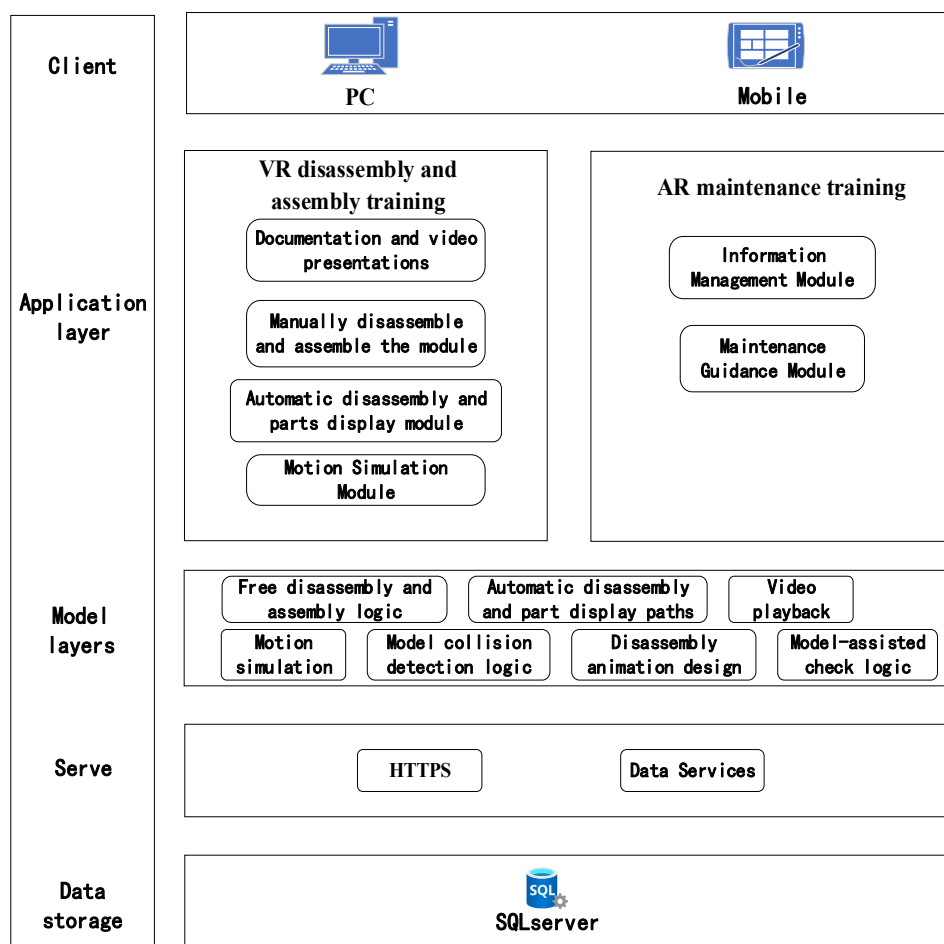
Client

PC

Mobile

Application layer

VR disassembly and assembly training

Documentation and video presentations

Manually disassemble and assemble the module

Automatic disassembly and parts display module

Motion Simulation Module

AR maintenance training

Information Management Module

Maintenance Guidance Module

Model layers

Free disassembly and assembly logic

Automatic disassembly and part display paths

Video playback

Motion simulation

Model collision detection logic

Disassembly animation design

Model-assisted check logic

Serve

HTTPS

Data Services

Data storage

SQL

SQLserver